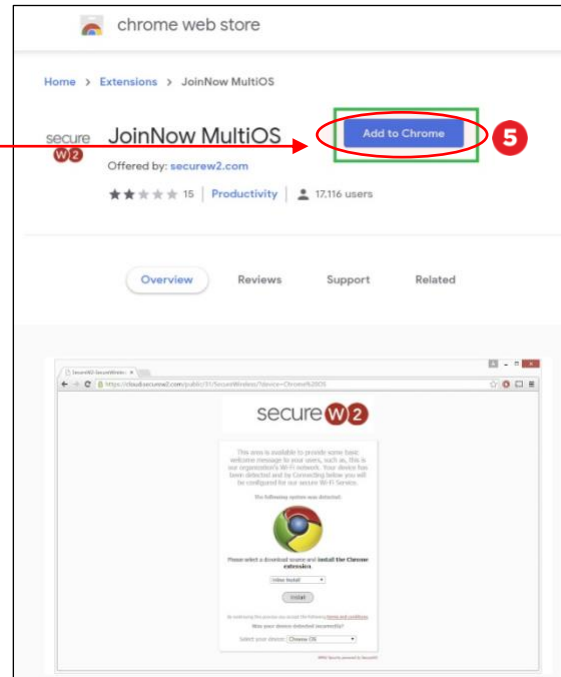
chrome web store

Home > Extensions > JoinNow MultiOS

secure W2

JoinNow MultiOS

Offered by: securew2.com

15 | Productivity | 17,116 users

Add to Chrome

5

Overview Reviews Support Related

SecureW2 SecureWireless ×

https://cloud.securew2.com/public/31/SecureWireless/?device=Chrome%20OS

secure W2

This area is available to provide some basic welcome message to your users, such as, this is our organization's Wi-Fi network. Your device has been detected and by Connecting below you will be configured for our secure Wi-Fi Service.

The following system was detected:

Please select a download source and install the Chrome extension.

Inline Install

Install

By continuing this process you accept the following terms and conditions

Was your device detected incorrectly?

Select your device: Chrome OS

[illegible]